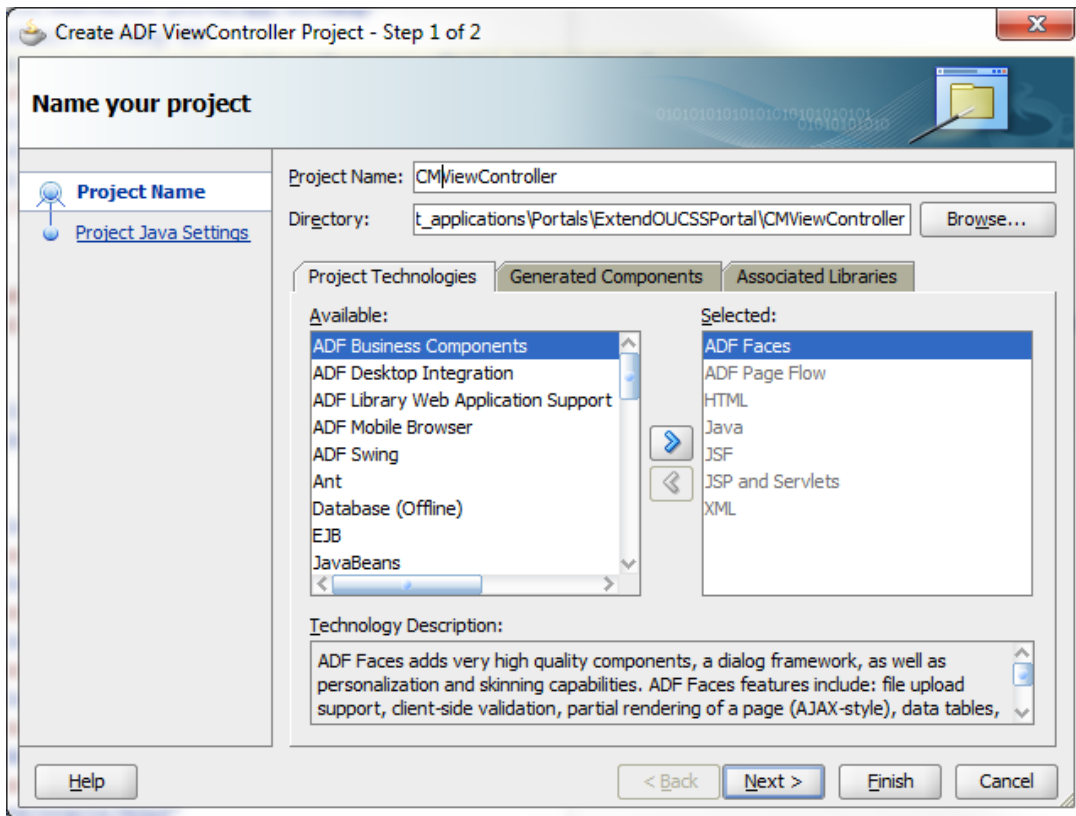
Create ADF ViewController Project - Step 1 of 2

Name your project

Project Name

Project Java Settings

Project Name: CMViewController

Directory: t_applications\Portals\ExtendOUCSSPortal\CMViewController

Browse...

Project Technologies

Generated Components

Associated Libraries

Available:

ADF Business Components
ADF Desktop Integration
ADF Library Web Application Support
ADF Mobile Browser
ADF Swing
Ant
Database (Offline)
EJB
JavaBeans

Selected:

ADF Faces
ADF Page Flow
HTML
Java
JSF
JSP and Servlets
XML

Technology Description:

ADF Faces adds very high quality components, a dialog framework, as well as personalization and skinning capabilities. ADF Faces features include: file upload support, client-side validation, partial rendering of a page (AJAX-style), data tables,

Help

< Back

Next >

Finish

Cancel